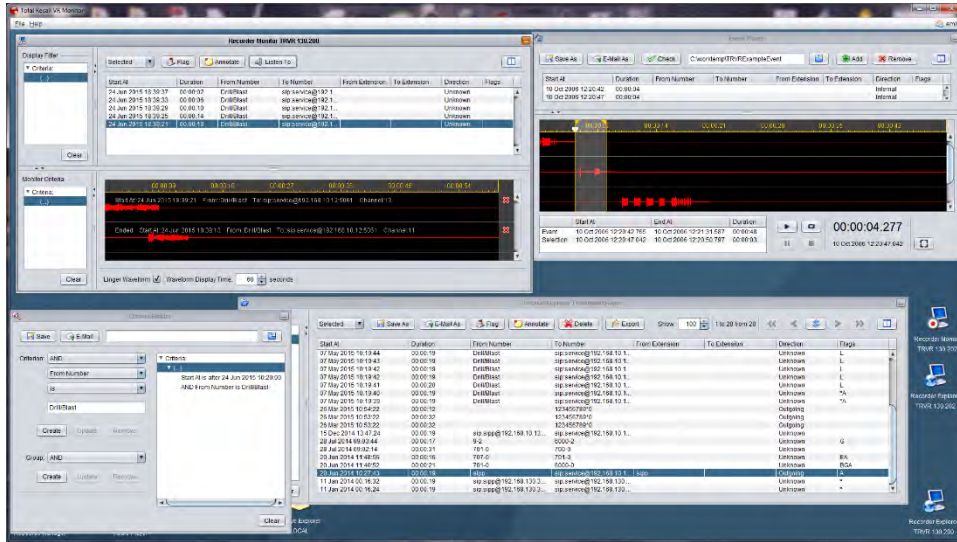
Total Recall VR Monitor
File Help

Recorder Monitor TRVR 130.200

Display Filter
Criteria
(...)
Clear

Selected | Flag | Annotate | Listen To

| Start At | Duration | From Number | To Number | From Extension | To Extension | Direction | Flags |
|---|---|---|---|---|---|---|---|
| 24 Jun 2015 18:38:37 | 00:00:02 | DrillBlast | sip:service@192.1... | | | Unknown | |
| 24 Jun 2015 18:38:33 | 00:00:06 | DrillBlast | sip:service@192.1... | | | Unknown | |
| 24 Jun 2015 18:38:29 | 00:00:10 | DrillBlast | sip:service@192.1... | | | Unknown | |
| 24 Jun 2015 18:38:25 | 00:00:14 | DrillBlast | sip:service@192.1... | | | Unknown | |
| 24 Jun 2015 18:38:21 | 00:00:18 | DrillBlast | sip:service@192.1... | | | Unknown | |

Monitor Criteria
Criteria
(...)
Clear

Started At 24 Jun 2015 18:39:21 From: DrillBlast To: sip:service@192.168.10.12:5061 Channel:13
Ended Start At 24 Jun 2015 18:38:13 From: DrillBlast To: sip:service@192.168.10.12:5061 Channel:11

Linger Waveform Waveform Display Time 60 seconds

Event Player
Save As | E-Mail As | Check | C:\work\temp\TR\RExampleEvent | Add | Remove

| Start At | Duration | From Number | To Number | From Extension | To Extension | Direction | Flags |
|---|---|---|---|---|---|---|---|
| 10 Oct 2006 12:20:42 | 00:00:04 | | | | | Internal | |
| 10 Oct 2006 12:20:47 | 00:00:04 | | | | | Internal | |

00:00:07 00:00:14 00:00:21 00:00:28 00:00:35 00:00:42

| | Start At | End At | Duration |
|---|---|---|---|
| Event | 10 Oct 2006 12:20:42.765 | 10 Oct 2006 12:21:31.567 | 00:00:48 |
| Selection | 10 Oct 2006 12:20:47.042 | 10 Oct 2006 12:20:50.797 | 00:00:03 |

00:00:04.277
10 Oct 2006 12:20:47.042

Criteria Editor
Save | E-Mail
Criterion AND
From Number
is
DrillBlast
Create | Update | Remove
Criteria
(...)
Start At is after 24 Jun 2015 18:29:00
AND From Number is DrillBlast
Group AND
Create | Update | Remove
Clear

Recorder Explorer
Selected | Save As | E-Mail As | Flag | Annotate | Delete | Export | Show 100 | 1 to 20 from 20

| Start At | Duration | From Number | To Number | From Extension | To Extension | Direction | Flags |
|---|---|---|---|---|---|---|---|
| 07 May 2015 18:19:44 | 00:00:19 | DrillBlast | sip:service@192.168.10.1... | | | Unknown | L |
| 07 May 2015 18:19:43 | 00:00:19 | DrillBlast | sip:service@192.168.10.1... | | | Unknown | L |
| 07 May 2015 18:19:42 | 00:00:19 | DrillBlast | sip:service@192.168.10.1... | | | Unknown | L |
| 07 May 2015 18:19:42 | 00:00:19 | DrillBlast | sip:service@192.168.10.1... | | | Unknown | L |
| 07 May 2015 18:19:41 | 00:00:20 | DrillBlast | sip:service@192.168.10.1... | | | Unknown | L |
| 07 May 2015 18:19:40 | 00:00:19 | DrillBlast | sip:service@192.168.10.1... | | | Unknown | *A |
| 07 May 2015 18:19:20 | 00:00:19 | DrillBlast | sip:service@192.168.10.1... | | | Unknown | *A |
| 26 Mar 2015 10:54:22 | 00:00:12 | | 1234567890 | | | Outgoing | |
| 26 Mar 2015 10:53:22 | 00:00:32 | | 1234567890 | | | Outgoing | |
| 26 Mar 2015 10:53:22 | 00:00:32 | | 1234567890 | | | Outgoing | |
| 15 Dec 2014 13:47:24 | 00:00:19 | sip:service@192.168.10.12... | sip:service@192.168.10.1... | | | Unknown | |
| 28 Jul 2014 09:03:44 | 00:00:17 | 9-2 | 6000-2 | | | Unknown | G |
| 28 Jul 2014 09:02:14 | 00:00:31 | 701-0 | 700-3 | | | Unknown | |
| 20 Jun 2014 11:48:59 | 00:00:16 | 707-0 | 701-3 | | | Unknown | BA |
| 20 Jun 2014 11:48:52 | 00:00:21 | 701-0 | 6000-3 | | | Unknown | BGA |
| 20 Jun 2014 10:27:43 | 00:00:18 | sipp | sip:service@192.168.10.1... | sipp | | Outgoing | A |
| 11 Jun 2014 00:16:32 | 00:00:19 | sipp@192.168.130.3... | sip:sipp@192.168.130.3... | | | Unknown | * |
| 11 Jun 2014 00:16:24 | 00:00:19 | sipp@192.168.130.3... | sip:sipp@192.168.130.3... | | | Unknown | * |

Recorder Monitor TRVR 130.200
Recorder Explorer TRVR 130.282
Recorder Explorer TRVR 130.200